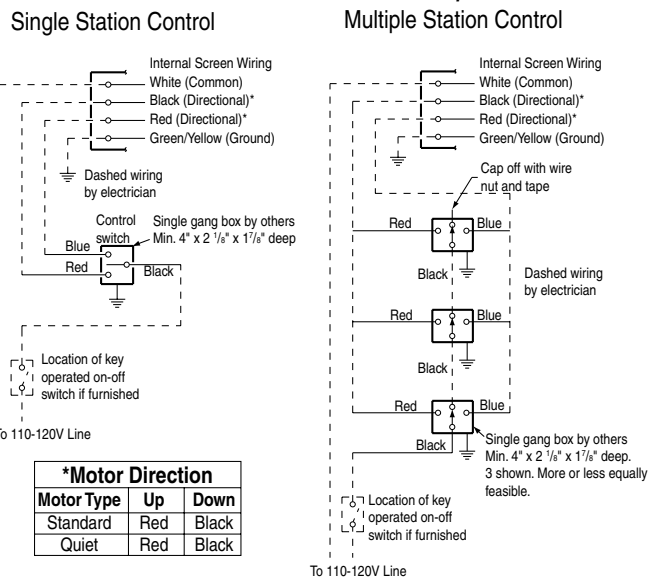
Single Station Control

Internal Screen Wiring
White (Common)
Black (Directional)*
Red (Directional)*
Green/Yellow (Ground)

Dashed wiring by electrician

Control switch
Single gang box by others Min. 4" x 2 $^1/_8$" x 1$^7/_8$" deep
Blue
Red
Black

Location of key operated on-off switch if furnished

To 110-120V Line

| *Motor Direction | | |
|---|---|---|
| Motor Type | Up | Down |
| Standard | Red | Black |
| Quiet | Red | Black |

Multiple Station Control

Internal Screen Wiring
White (Common)
Black (Directional)*
Red (Directional)*
Green/Yellow (Ground)

Cap off with wire nut and tape

Red
Blue
Black
Dashed wiring by electrician

Red
Blue
Black

Red
Blue
Black
Single gang box by others Min. 4" x 2 $^1/_8$" x 1$^7/_8$" deep. 3 shown. More or less equally feasible.

Location of key operated on-off switch if furnished

To 110-120V Line